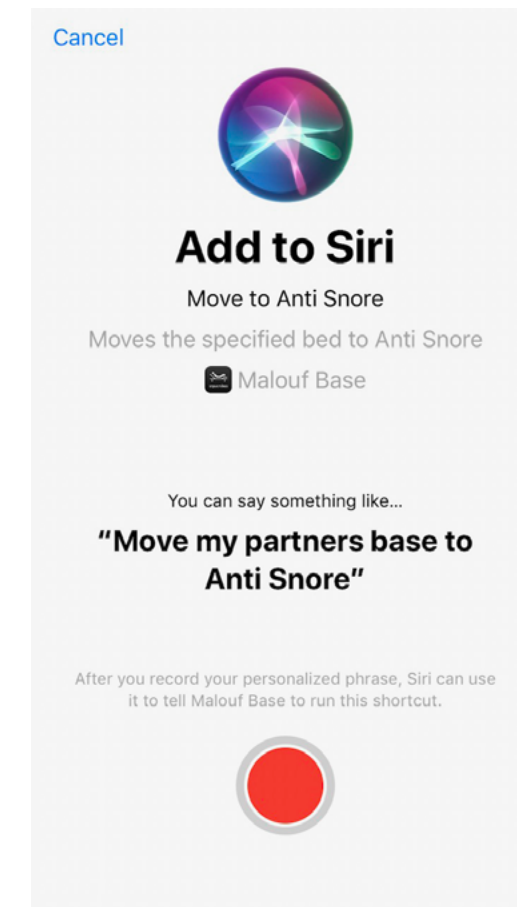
Cancel

Add to Siri

Move to Anti Snore

Moves the specified bed to Anti Snore

Malouf Base

You can say something like...

“Move my partners base to Anti Snore”

After you record your personalized phrase, Siri can use it to tell Malouf Base to run this shortcut.